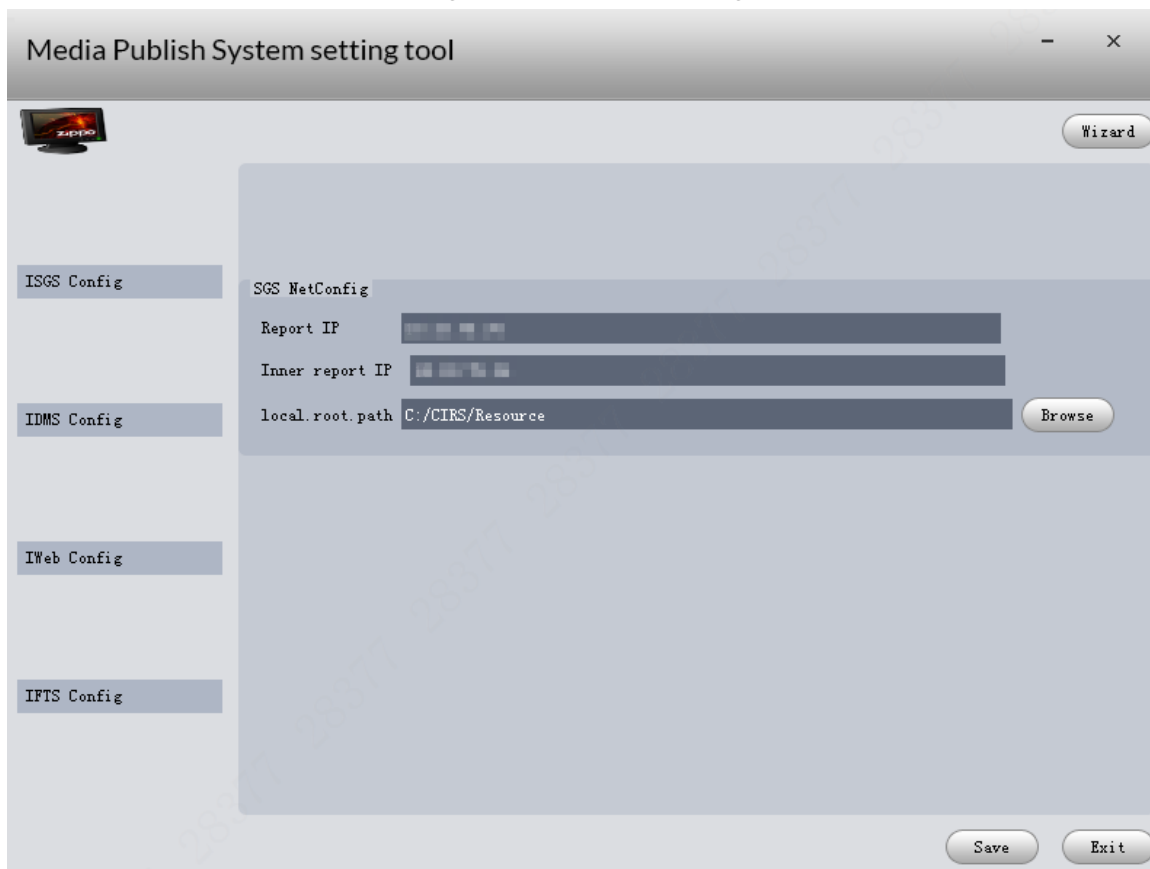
Media Publish System setting tool

- ×

zippo

Wizard

ISGS Config

SGS NetConfig

Report IP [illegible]

Inner report IP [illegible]

local.root.path C:/CIRS/Resource

Browse

IDMS Config

IWeb Config

IFTS Config

Save

Exit

28377 28377 28377 28377 28377 28377